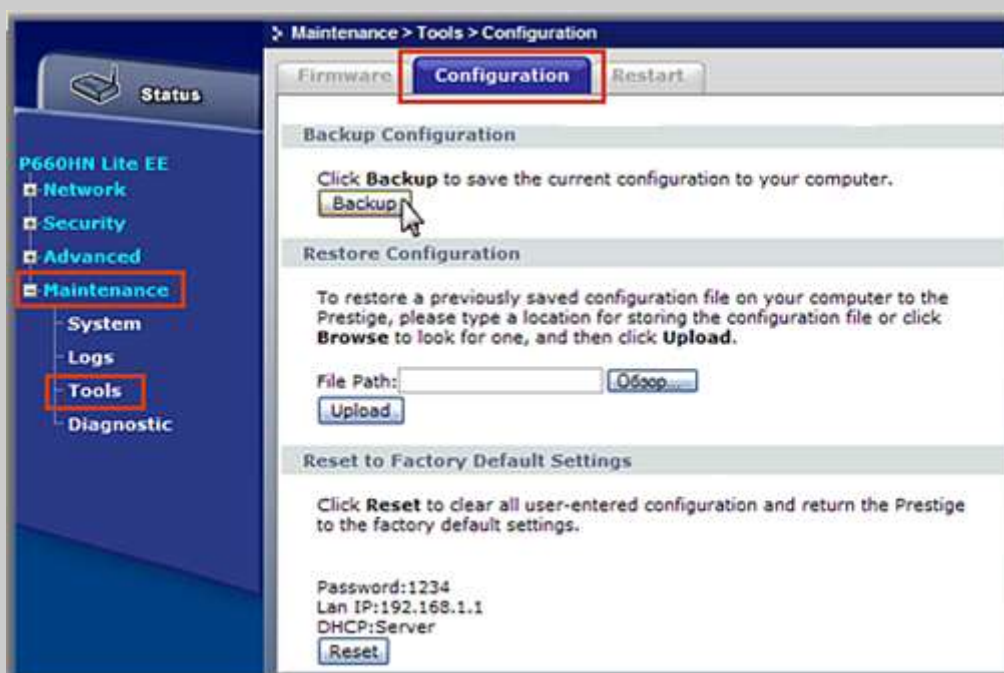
Status

P660HN Lite EE
Network
Security
Advanced
Maintenance
System
Logs
Tools
Diagnostic

> Maintenance > Tools > Configuration

Firmware Configuration Restart

Backup Configuration

Click **Backup** to save the current configuration to your computer.

Backup

Restore Configuration

To restore a previously saved configuration file on your computer to the Prestige, please type a location for storing the configuration file or click **Browse** to look for one, and then click **Upload**.

File Path: Обзор...

Upload

Reset to Factory Default Settings

Click **Reset** to clear all user-entered configuration and return the Prestige to the factory default settings.

Password:1234
Lan IP:192.168.1.1
DHCP:Server

Reset